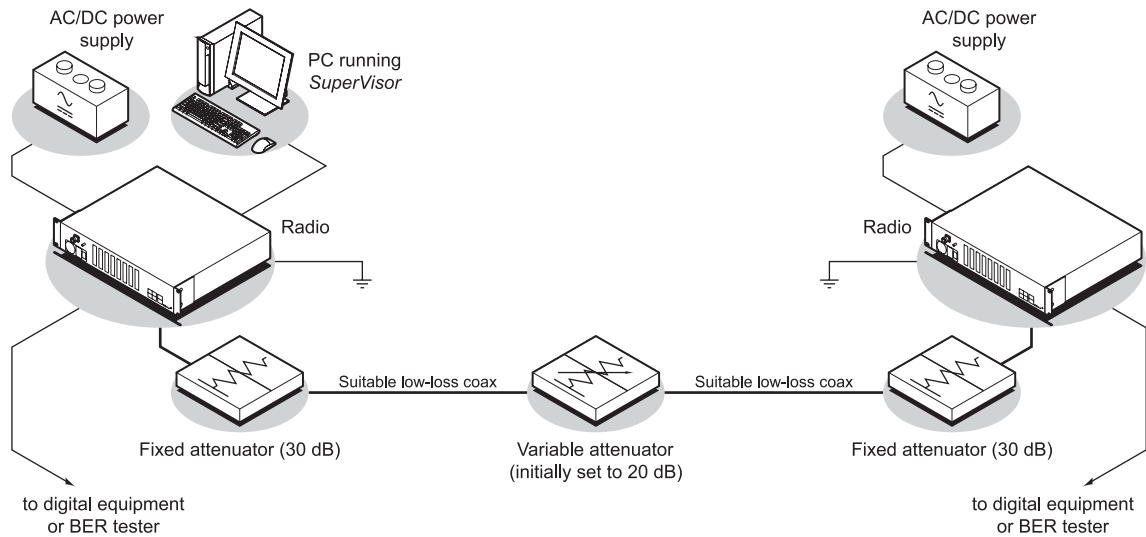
AC/DC power supply

PC running *SuperVisor*

AC/DC power supply

Radio

Radio

Suitable low-loss coax

Suitable low-loss coax

Fixed attenuator (30 dB)

Variable attenuator (initially set to 20 dB)

Fixed attenuator (30 dB)

to digital equipment or BER tester

to digital equipment or BER tester